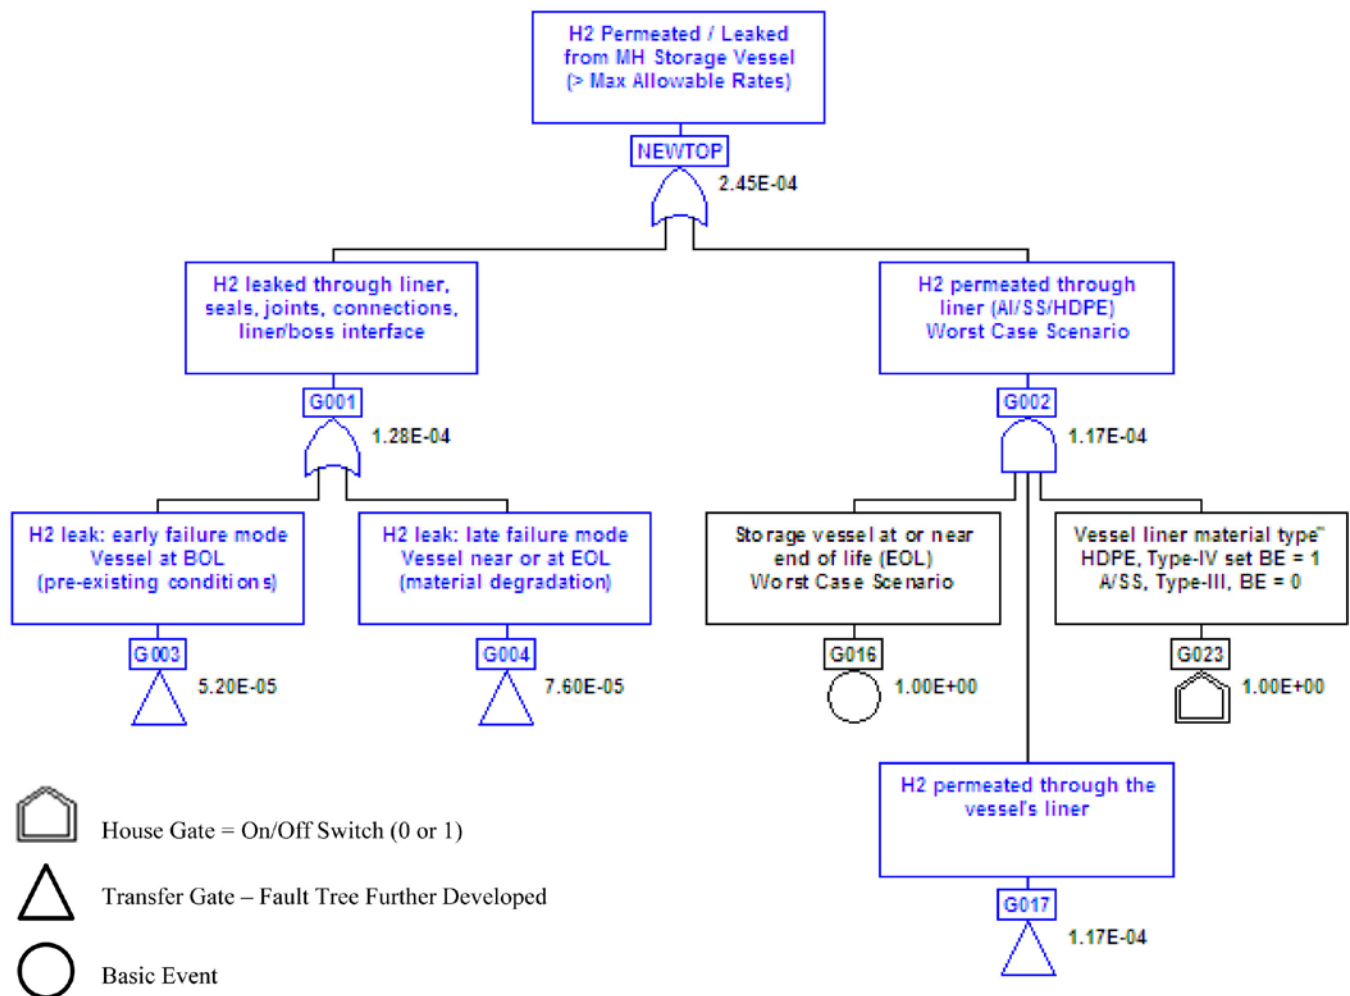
H2 Permeated / Leaked from MH Storage Vessel (> Max Allowable Rates)

NEWTOP

2.45E-04

H2 leaked through liner, seals, joints, connections, liner/boss interface

G001

1.28E-04

H2 permeated through liner (Al/SS/HDPE) Worst Case Scenario

G002

1.17E-04

H2 leak: early failure mode Vessel at BOL (pre-existing conditions)

G003

5.20E-05

H2 leak: late failure mode Vessel near or at EOL (material degradation)

G004

7.60E-05

Storage vessel at or near end of life (EOL) Worst Case Scenario

G016

1.00E+00

Vessel liner material type" HDPE, Type-IV set BE = 1 A/SS, Type-III, BE = 0

G023

1.00E+00

H2 permeated through the vessel's liner

G017

1.17E-04

House Gate = On/Off Switch (0 or 1)

Transfer Gate – Fault Tree Further Developed

Basic Event